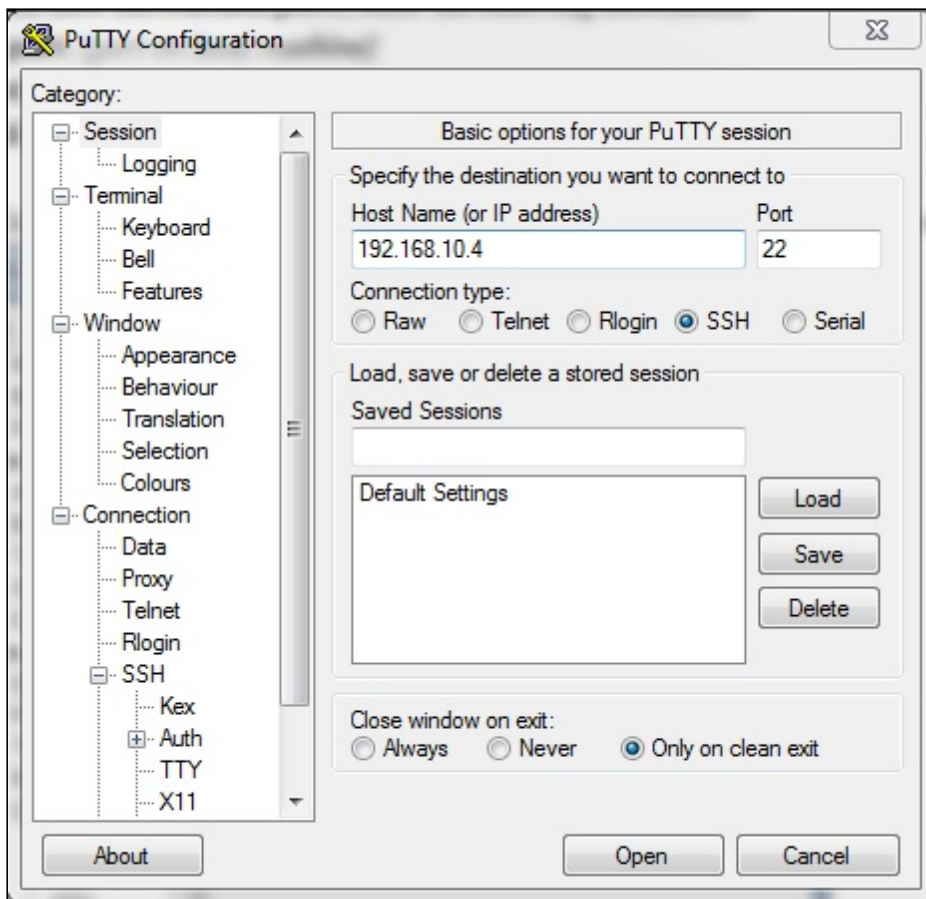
PuTTY Configuration

Category:

Session
Logging
Terminal
Keyboard
Bell
Features
Window
Appearance
Behaviour
Translation
Selection
Colours
Connection
Data
Proxy
Telnet
Rlogin
SSH
Kex
Auth
TTY
X11

Basic options for your PuTTY session

Specify the destination you want to connect to

Host Name (or IP address)
192.168.10.4

Port
22

Connection type:
Raw Telnet Rlogin SSH Serial

Load, save or delete a stored session

Saved Sessions

Default Settings

Load
Save
Delete

Close window on exit:
Always Never Only on clean exit

About
Open
Cancel